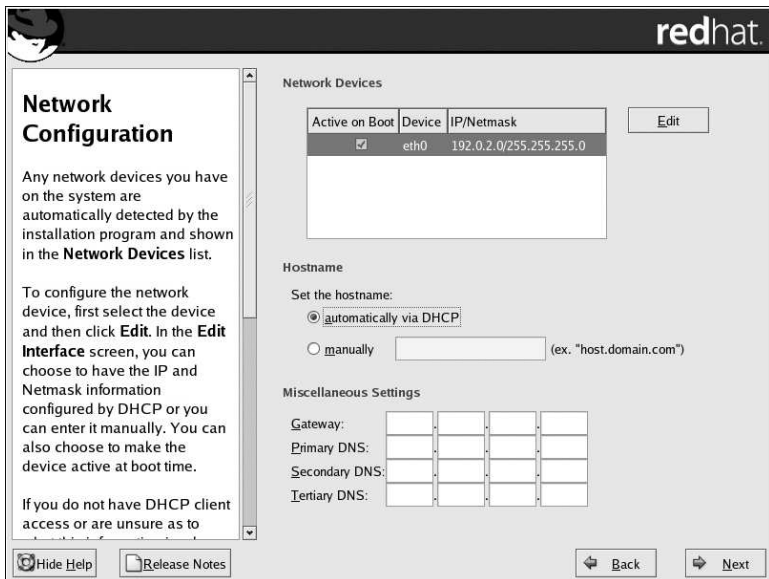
redhat.

Network Configuration

Any network devices you have on the system are automatically detected by the installation program and shown in the **Network Devices** list.

To configure the network device, first select the device and then click **Edit**. In the **Edit Interface** screen, you can choose to have the IP and Netmask information configured by DHCP or you can enter it manually. You can also choose to make the device active at boot time.

If you do not have DHCP client access or are unsure as to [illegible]

Network Devices

| Active on Boot | Device | IP/Netmask |
|---|---|---|
| ☑ | eth0 | 192.0.2.0/255.255.255.0 |

Edit

Hostname

Set the hostname:

automatically via DHCP

manually (ex. "host.domain.com")

Miscellaneous Settings

Gateway:

Primary DNS:

Secondary DNS:

Tertiary DNS:

Hide Help

Release Notes

Back

Next